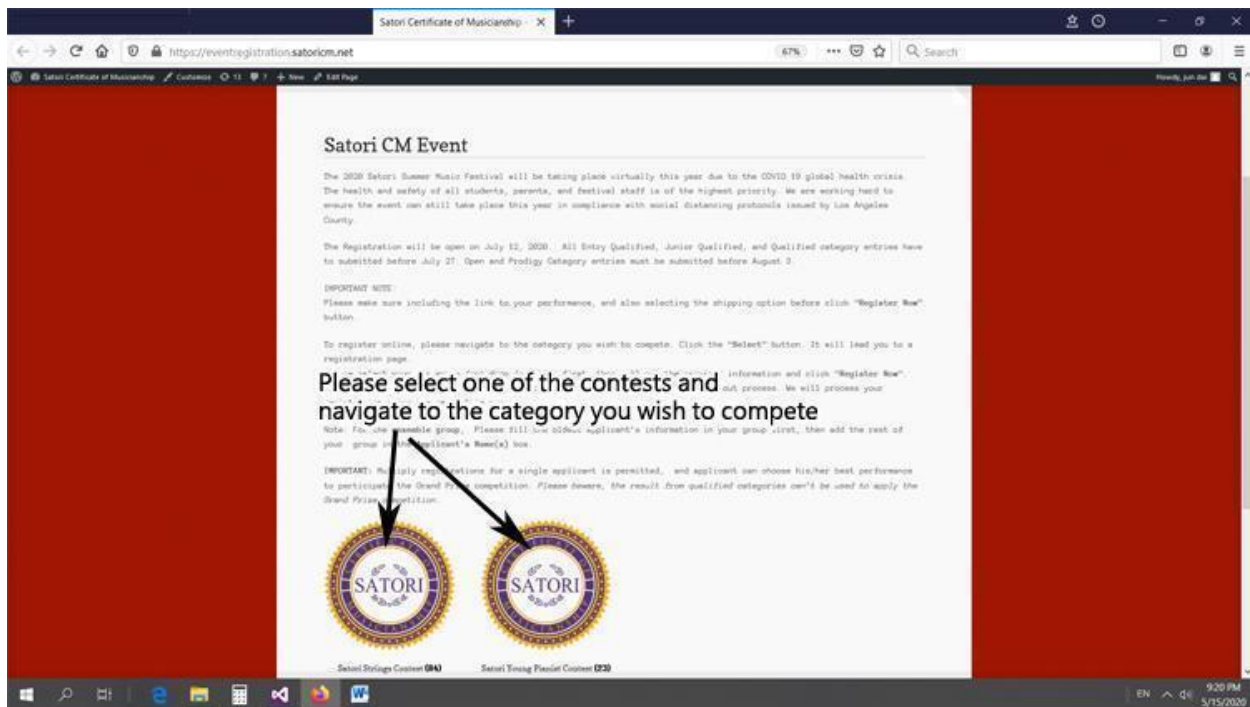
Satori Certificate of Musicianship - X +

https://eventregistration.satoricm.net 67% ··· Search

Satori Certificate of Musicianship Customize 11 7 + New Edit Page Howdy, jun dai

Satori CM Event

The 2020 Satori Summer Music Festival will be taking place virtually this year due to the COVID 19 global health crisis. The health and safety of all students, parents, and festival staff is of the highest priority. We are working hard to ensure the event can still take place this year in compliance with social distancing protocols issued by Los Angeles County.

The Registration will be open on July 12, 2020 . All Entry Qualified, Junior Qualified, and Qualified category entries have to submitted before July 27. Open and Prodigy Category entries must be submitted before August 3.

IMPORTANT NOTE:
Please make sure including the link to your performance, and also selecting the shipping option before click "Register Now" button.

To register online, please navigate to the category you wish to compete. Click the "Select" button. It will lead you to a registration page.
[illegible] information and click "Register Now". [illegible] out process. We will process your

Please select one of the contests and navigate to the category you wish to compete

Note: For the ensemble group, Please fill the oldest applicant's information in your group first, then add the rest of your group in the Applicant's Name(s) box.

IMPORTANT: Multiply registrations for a single applicant is permitted, and applicant can choose his/her best performance to participate the Grand Prize competition. Please beware, the result from qualified categories can't be used to apply the Grand Prize competition.

SATORI

SATORI

Satori Strings Contest (84)

Satori Young Pianist Contest (23)

EN 9:20 PM 5/15/2020